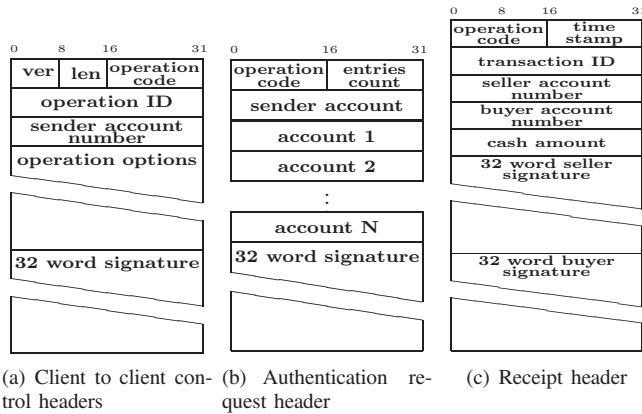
0 8 16 31

ver | len | operation code

operation ID

sender account number

operation options

32 word signature

0 16 31

operation code | entries count

sender account

account 1

account 2

:

account N

32 word signature

0 8 16 31

operation code | time stamp

transaction ID

seller account number

buyer account number

cash amount

32 word seller signature

32 word buyer signature

(a) Client to client control headers

(b) Authentication request header

(c) Receipt header